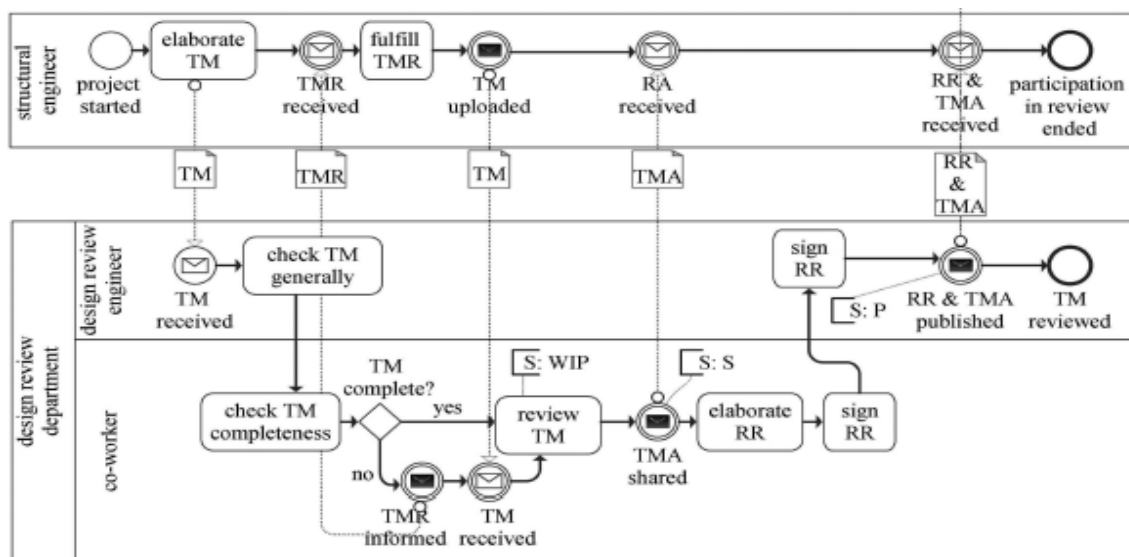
structural engineer

project started

elaborate TM

TMR received

fulfill TMR

TM uploaded

RA received

RR & TMA received

participation in review ended

TM

TMR

TM

TMA

RR & TMA

design review department

design review engineer

TM received

check TM generally

sign RR

S: P

RR & TMA published

TM reviewed

co-worker

check TM completeness

TM complete?

yes

no

S: WIP

review TM

S: S

TMA shared

elaborate RR

sign RR

TMR informed

TM received